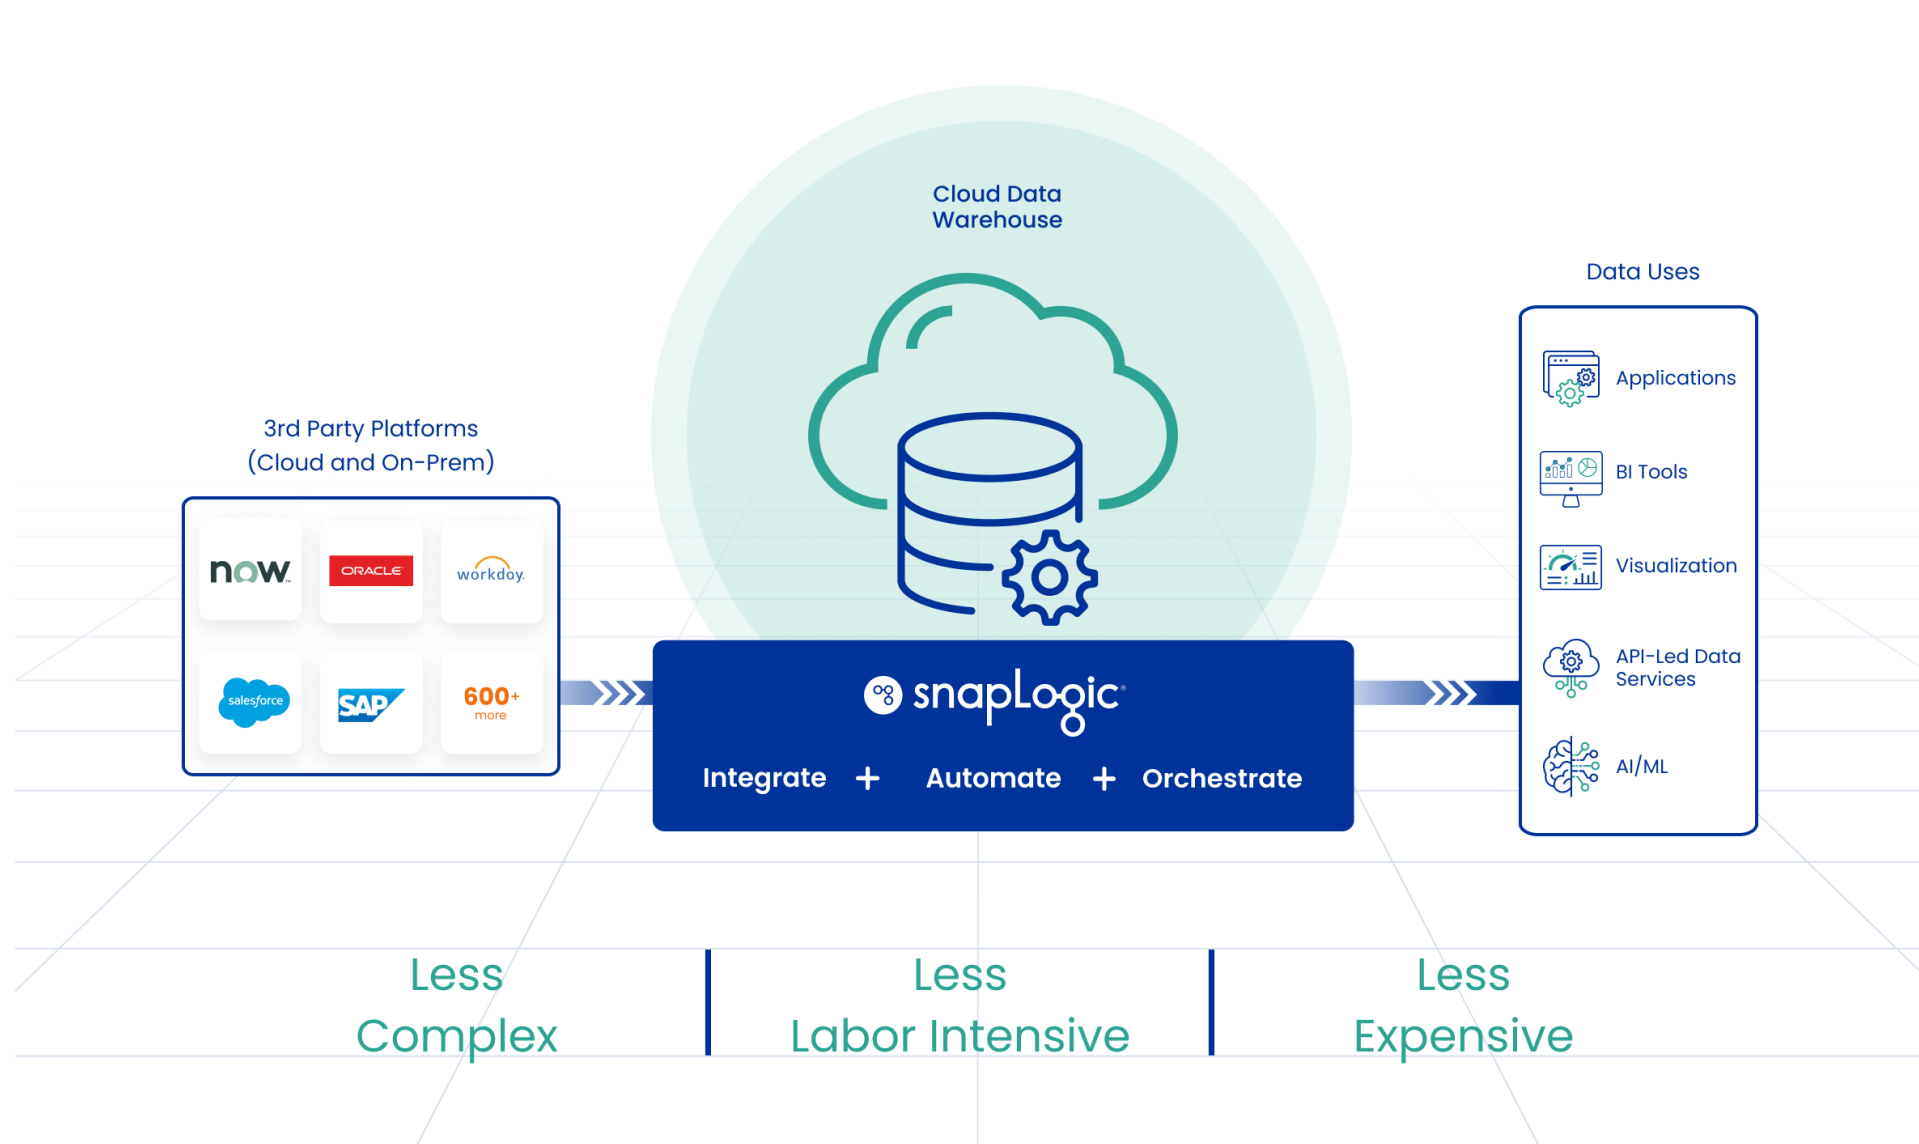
Cloud Data Warehouse

3rd Party Platforms (Cloud and On-Prem)

now

ORACLE

workday.

salesforce

SAP

600+ more

snapLogic

Integrate + Automate + Orchestrate

Data Uses

Applications

BI Tools

Visualization

API-Led Data Services

AI/ML

Less Complex

Less Labor Intensive

Less Expensive